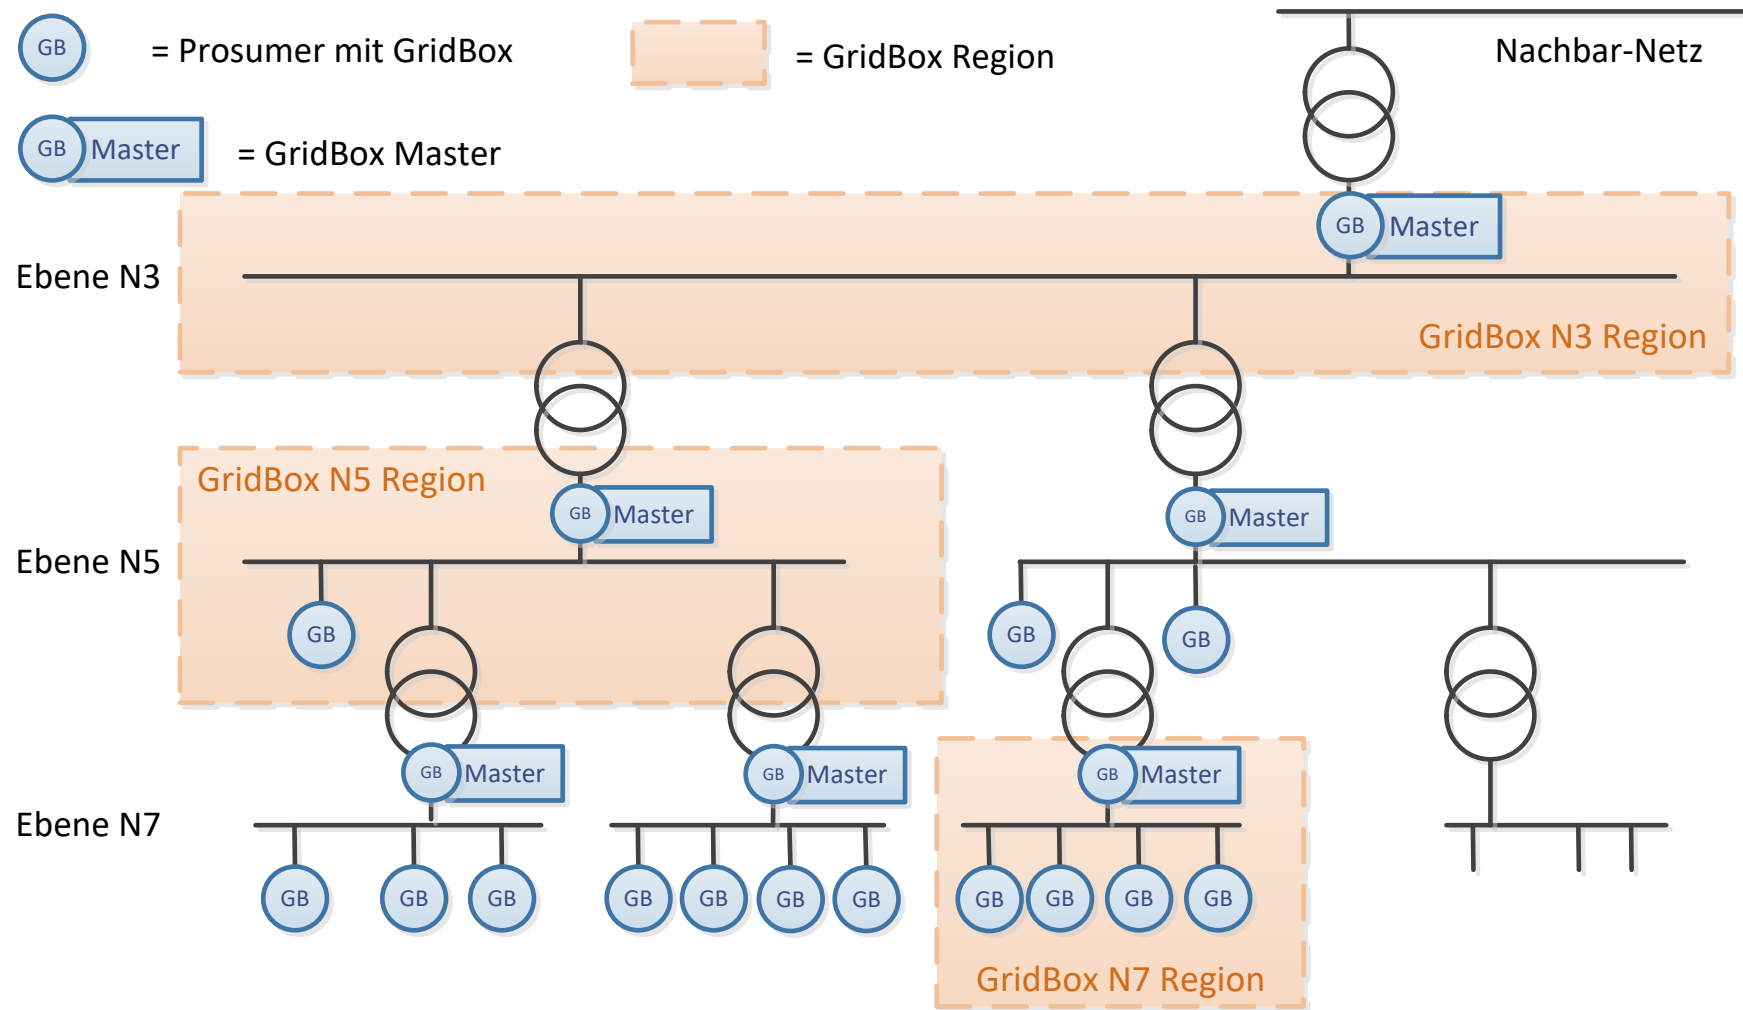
GB = Prosumer mit GridBox

= GridBox Region

Nachbar-Netz

GB Master = GridBox Master

GB Master

Ebene N3

GridBox N3 Region

GridBox N5 Region

GB Master

GB Master

Ebene N5

GB

GB

GB

GB Master

GB Master

GB Master

Ebene N7

GB GB GB

GB GB GB GB

GB GB GB GB

GridBox N7 Region